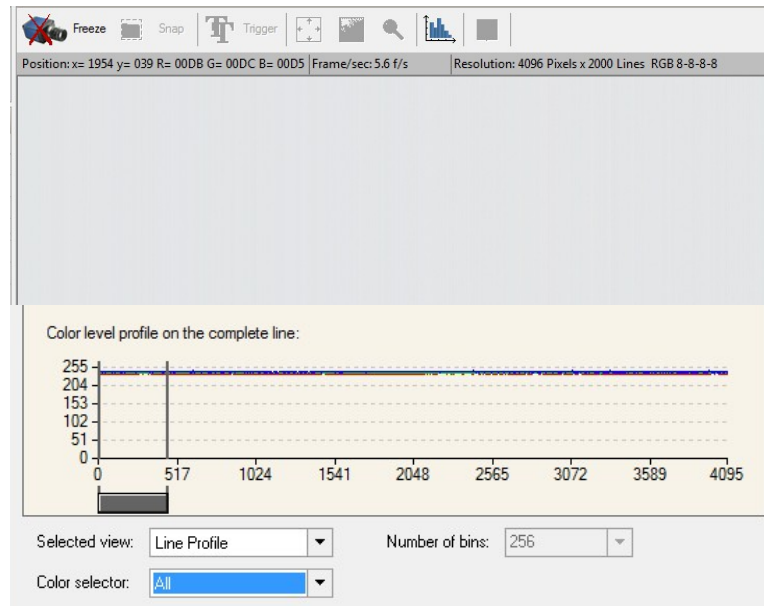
Freeze Snap Trigger

Position: x= 1954 y= 039 R= 00DB G= 00DC B= 00D5 | Frame/sec: 5.6 f/s | Resolution: 4096 Pixels x 2000 Lines RGB 8-8-8-8

Color level profile on the complete line:

255
204
153
102
51
0

0 517 1024 1541 2048 2565 3072 3589 4095

Selected view: Line Profile

Number of bins: 256

Color selector: All